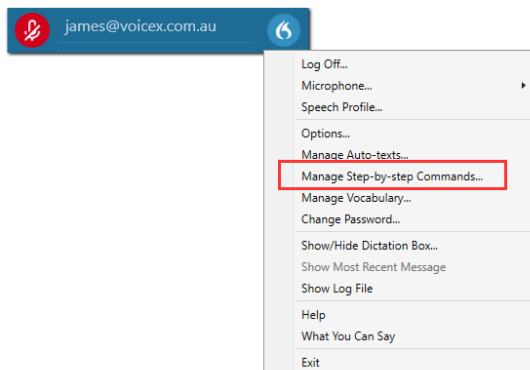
james@voicex.com.au

Log Off...
Microphone...
Speech Profile...

Options...
Manage Auto-texts...
Manage Step-by-step Commands...
Manage Vocabulary...
Change Password...

Show/Hide Dictation Box...
Show Most Recent Message
Show Log File

Help
What You Can Say

Exit